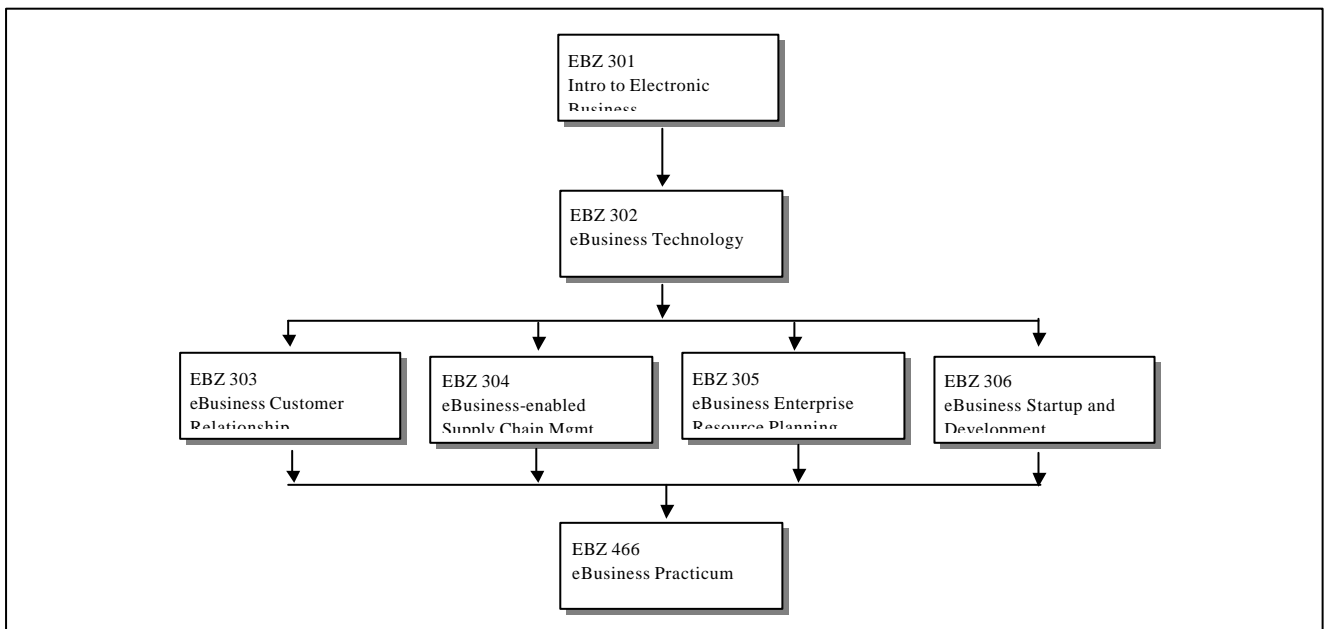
EBZ 301
Intro to Electronic
Business

EBZ 302
eBusiness Technology

EBZ 303
eBusiness Customer
Relationship

EBZ 304
eBusiness-enabled
Supply Chain Mgmt

EBZ 305
eBusiness Enterprise
Resource Planning

EBZ 306
eBusiness Startup and
Development

EBZ 466
eBusiness Practicum